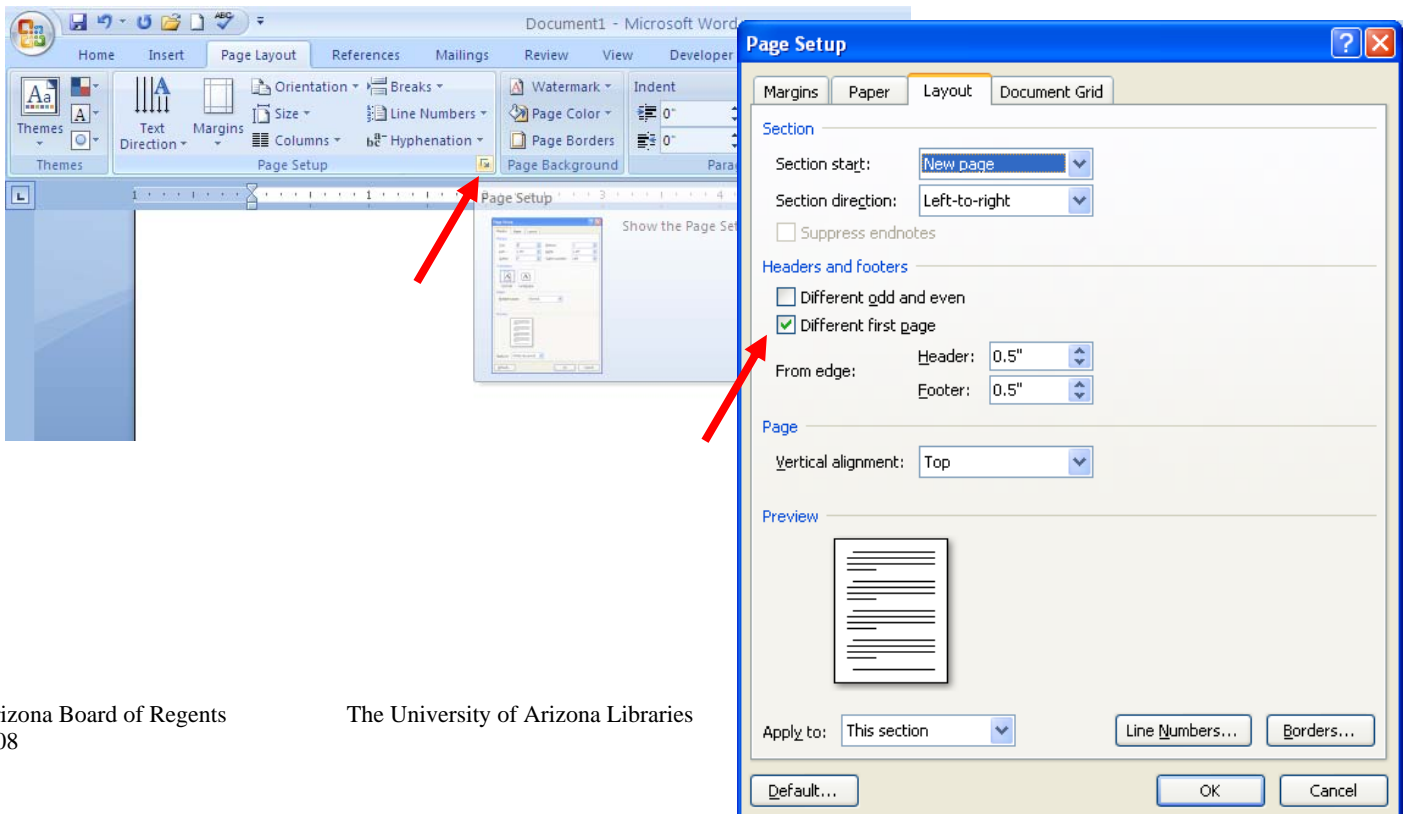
Document1 - Microsoft Word

Home Insert Page Layout References Mailings Review View Developer

Themes
Text Direction
Margins
Orientation
Size
Columns
Breaks
Line Numbers
Hyphenation
Watermark
Page Color
Page Borders
Indent
0"
0"
Themes
Page Setup
Page Background
Para

Page Setup
Show the Page Set

Page Setup

Margins Paper Layout Document Grid

Section
Section start: New page
Section direction: Left-to-right
Suppress endnotes

Headers and footers
Different odd and even
Different first page
From edge: Header: 0.5"
Footer: 0.5"

Page
Vertical alignment: Top

Preview

Apply to: This section
Line Numbers... Borders...

Default... OK Cancel

izona Board of Regents
08

The University of Arizona Libraries